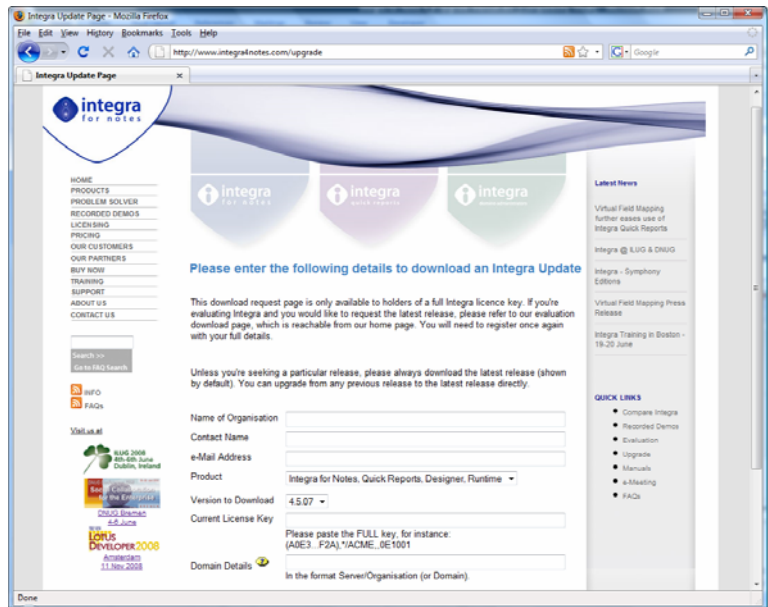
Integra Update Page - Mozilla Firefox

File Edit View History Bookmarks Tools Help

http://www.integra4notes.com/upgrade

Google

Integra Update Page

integra
for notes

HOME
PRODUCTS
PROBLEM SOLVER
RECORDED DEMOS
LICENSING
PRICING
OUR CUSTOMERS
OUR PARTNERS
BUY NOW
TRAINING
SUPPORT
ABOUT US
CONTACT US

Search >>
Go to FAQ Search

INFO
FAQs

Visit us at

ILUG 2008
4th-6th June
Dublin, Ireland

DNUG Bremen
4-6 June

LOTUS DEVELOPER 2008
Amsterdam
11 Nov 2008

integra
for notes

integra
quick reports

integra

Please enter the following details to download an Integra Update

This download request page is only available to holders of a full Integra licence key. If you're evaluating Integra and you would like to request the latest release, please refer to our evaluation download page, which is reachable from our home page. You will need to register once again with your full details.

Unless you're seeking a particular release, please always download the latest release (shown by default). You can upgrade from any previous release to the latest release directly.

Name of Organisation
Contact Name
e-Mail Address
Product: Integra for Notes, Quick Reports, Designer, Runtime
Version to Download: 4.5.07
Current License Key
Please paste the FULL key, for instance: (A0E3...F2A),*/ACME,,0E1001
Domain Details
In the format Server/Organisation (or Domain).

Latest News

Virtual Field Mapping further eases use of Integra Quick Reports

Integra @ ILUG & DNUG

Integra - Symphony Editions

Virtual Field Mapping Press Release

Integra Training in Boston - 19-20 June

QUICK LINKS
Compare Integra
Recorded Demos
Evaluation
Upgrade
Manuals
e-Meeting
FAQs

Done